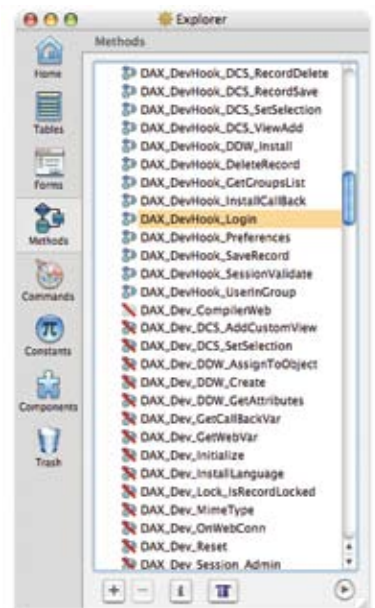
Explorer

Home
Tables
Forms
Methods
Commands
Constants
Components
Trash

Methods

DAX_DevHook_DCS_RecordDelete
DAX_DevHook_DCS_RecordSave
DAX_DevHook_DCS_SetSelection
DAX_DevHook_DCS_ViewAdd
DAX_DevHook_DDW_Install
DAX_DevHook_DeleteRecord
DAX_DevHook_GetGroupsList
DAX_DevHook_InstallCallBack
DAX_DevHook_Login
DAX_DevHook_Preferences
DAX_DevHook_SaveRecord
DAX_DevHook_SessionValidate
DAX_DevHook_UserInGroup
DAX_Dev_CompilerWeb
DAX_Dev_DCS_AddCustomView
DAX_Dev_DCS_SetSelection
DAX_Dev_DDW_AssignToObject
DAX_Dev_DDW_Create
DAX_Dev_DDW_GetAttributes
DAX_Dev_GetCallBackVar
DAX_Dev_GetWebVar
DAX_Dev_Initialize
DAX_Dev_InstallLanguage
DAX_Dev_Lock_IsRecordLocked
DAX_Dev_MimeType
DAX_Dev_OnWebConn
DAX_Dev_Reset
DAX_Dev_Session_Admin